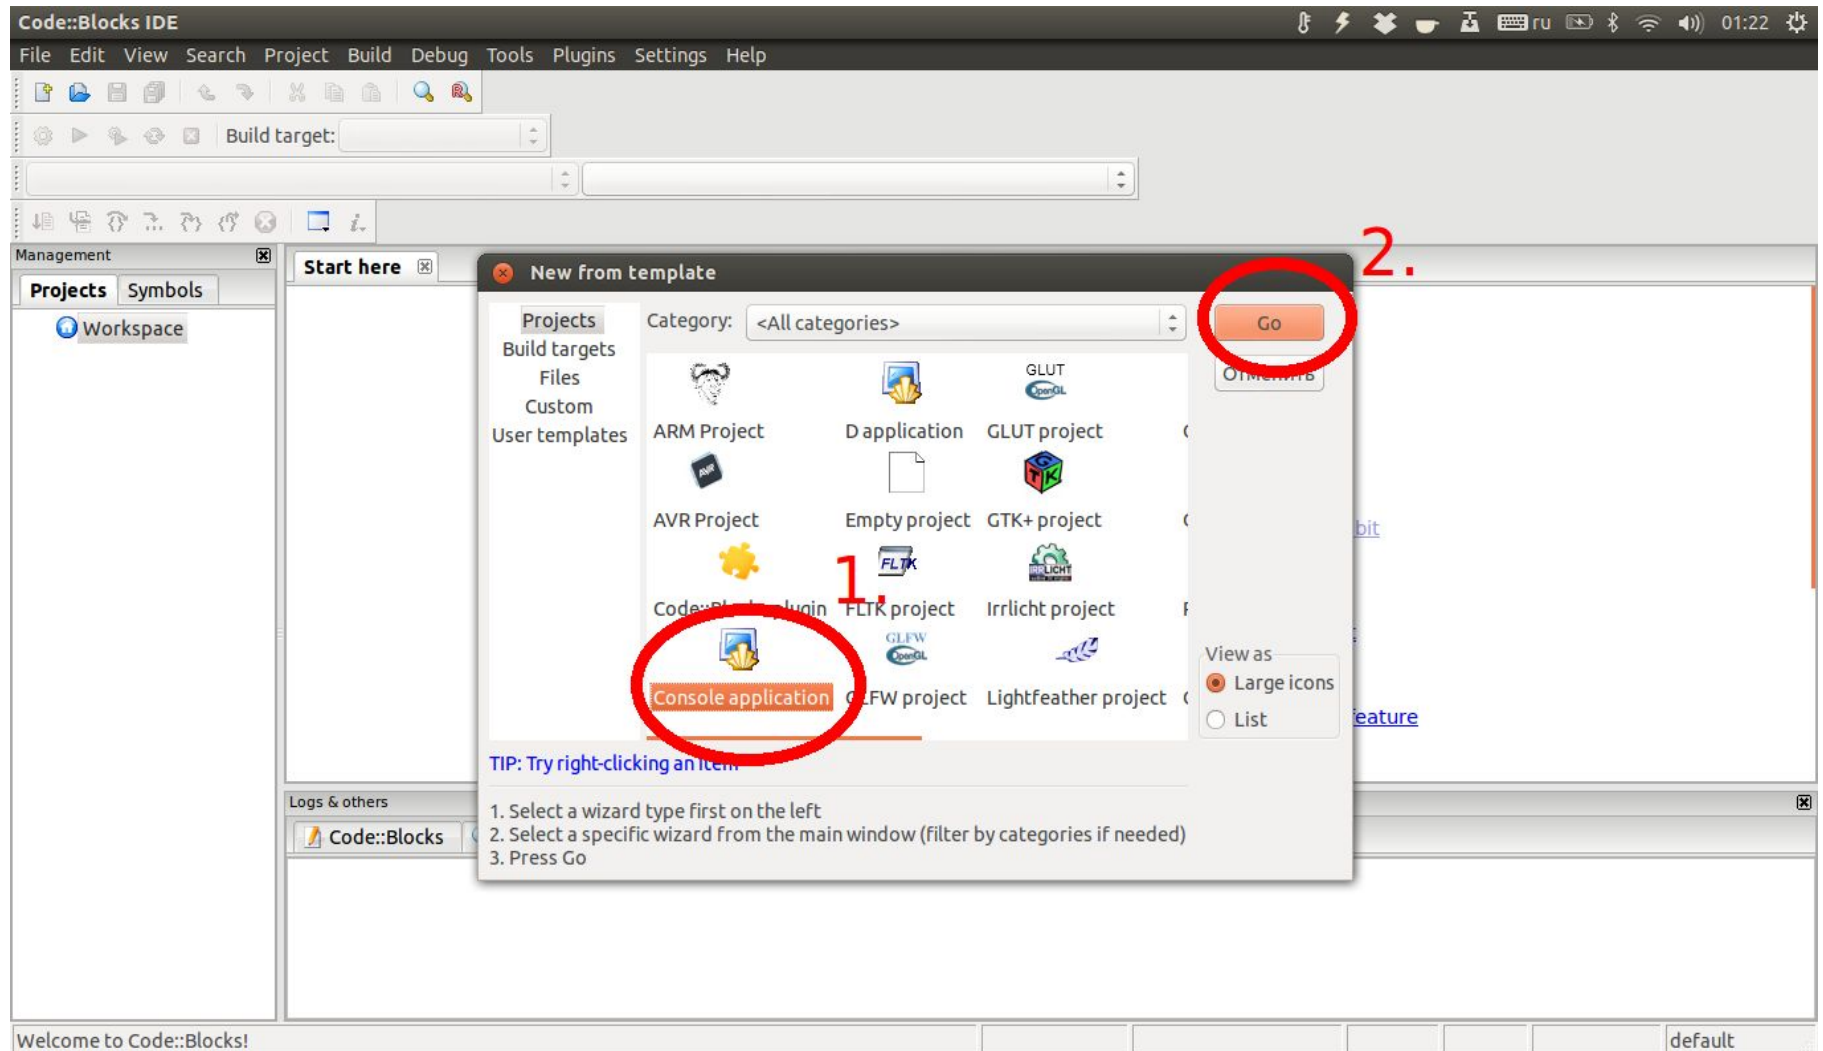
Code::Blocks IDE
ru 01:22

File Edit View Search Project Build Debug Tools Plugins Settings Help

Build target:

Management
Projects Symbols
Workspace

Start here

New from template

Projects
Build targets
Files
Custom
User templates

Category: <All categories>

Go
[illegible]

ARM Project
D application
GLUT
GLUT project
AVR Project
Empty project
GTK+ project
Code::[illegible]lugin
FLTK project
Irrlicht project
Console application
GLFW
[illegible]LFW project
Lightfeather project

1.
2.

View as
Large icons
List

TIP: Try right-clicking an item

1. Select a wizard type first on the left
2. Select a specific wizard from the main window (filter by categories if needed)
3. Press Go

bit
eature

Logs & others
Code::Blocks

Welcome to Code::Blocks!
default